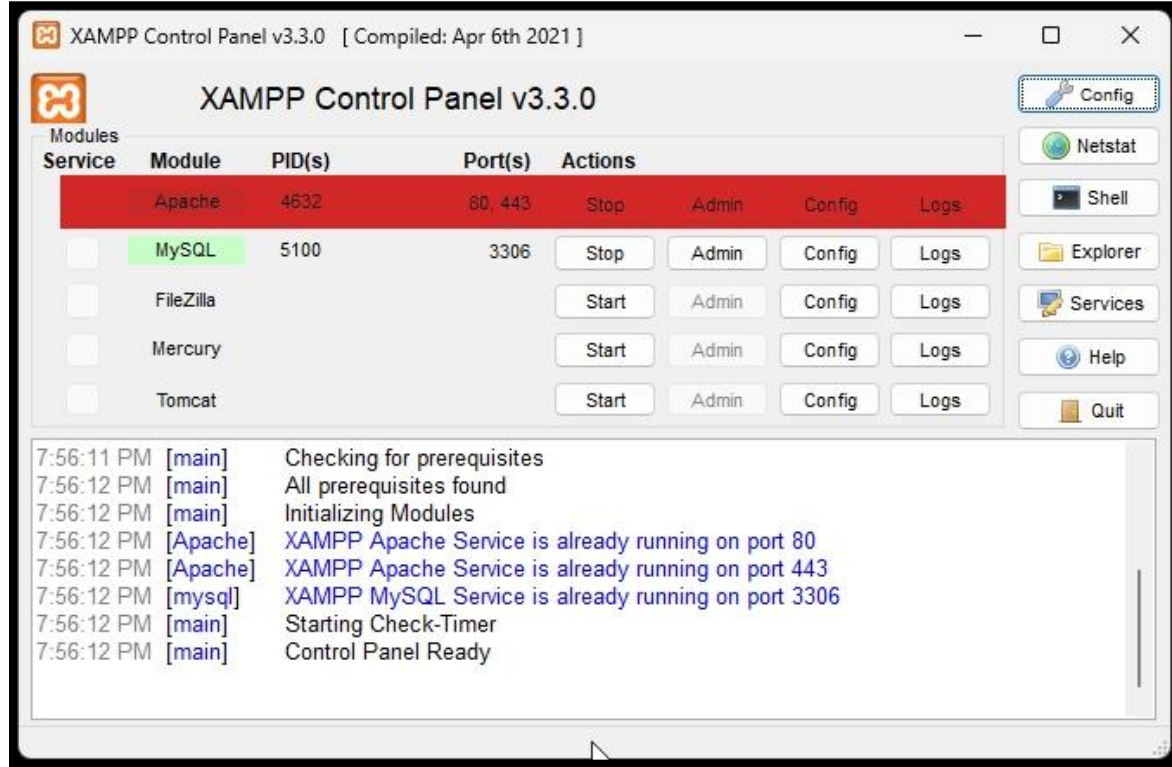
XAMPP Control Panel v3.3.0 [ Compiled: Apr 6th 2021 ]

XAMPP Control Panel v3.3.0

Config
Netstat
Shell
Explorer
Services
Help
Quit

Modules

| Service | Module | PID(s) | Port(s) | Actions | | | |
|---|---|---|---|---|---|---|---|
| | Apache | 4632 | 80, 443 | Stop | Admin | Config | Logs |
| | MySQL | 5100 | 3306 | Stop | Admin | Config | Logs |
| | FileZilla | | | Start | Admin | Config | Logs |
| | Mercury | | | Start | Admin | Config | Logs |
| | Tomcat | | | Start | Admin | Config | Logs |

7:56:11 PM [main] Checking for prerequisites
7:56:12 PM [main] All prerequisites found
7:56:12 PM [main] Initializing Modules
7:56:12 PM [Apache] XAMPP Apache Service is already running on port 80
7:56:12 PM [Apache] XAMPP Apache Service is already running on port 443
7:56:12 PM [mysql] XAMPP MySQL Service is already running on port 3306
7:56:12 PM [main] Starting Check-Timer
7:56:12 PM [main] Control Panel Ready